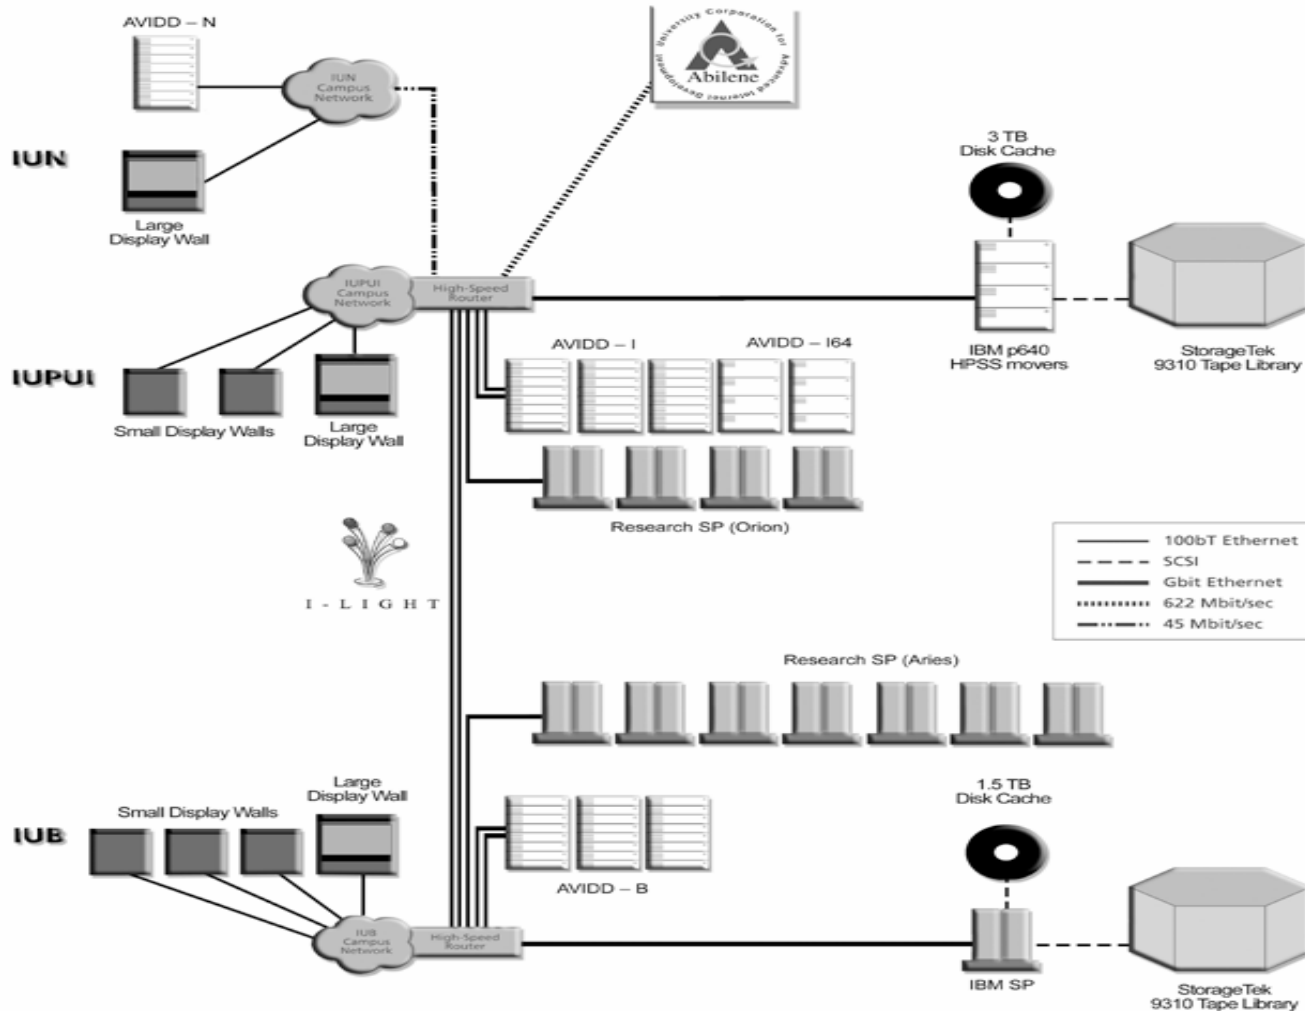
AVIDD – N

IUN Campus Network

University Corporation for Advanced Internet Development

Abilene

IUN

Large Display Wall

3 TB Disk Cache

IUPUI Campus Network

High-Speed Router

IUPUI

Small Display Walls

Large Display Wall

AVIDD – I

AVIDD – I64

IBM p640 HPSS movers

StorageTek 9310 Tape Library

Research SP (Orion)

I-LIGHT

| | |
|---|---|
| ——— | 100bT Ethernet |
| – – – | SCSI |
| ━━━ | Gbit Ethernet |
| ········ | 622 Mbit/sec |
| -··-·· | 45 Mbit/sec |

Research SP (Aries)

Large Display Wall

Small Display Walls

IUB

1.5 TB Disk Cache

AVIDD – B

IUB Campus Network

High-Speed Router

IBM SP

StorageTek 9310 Tape Library